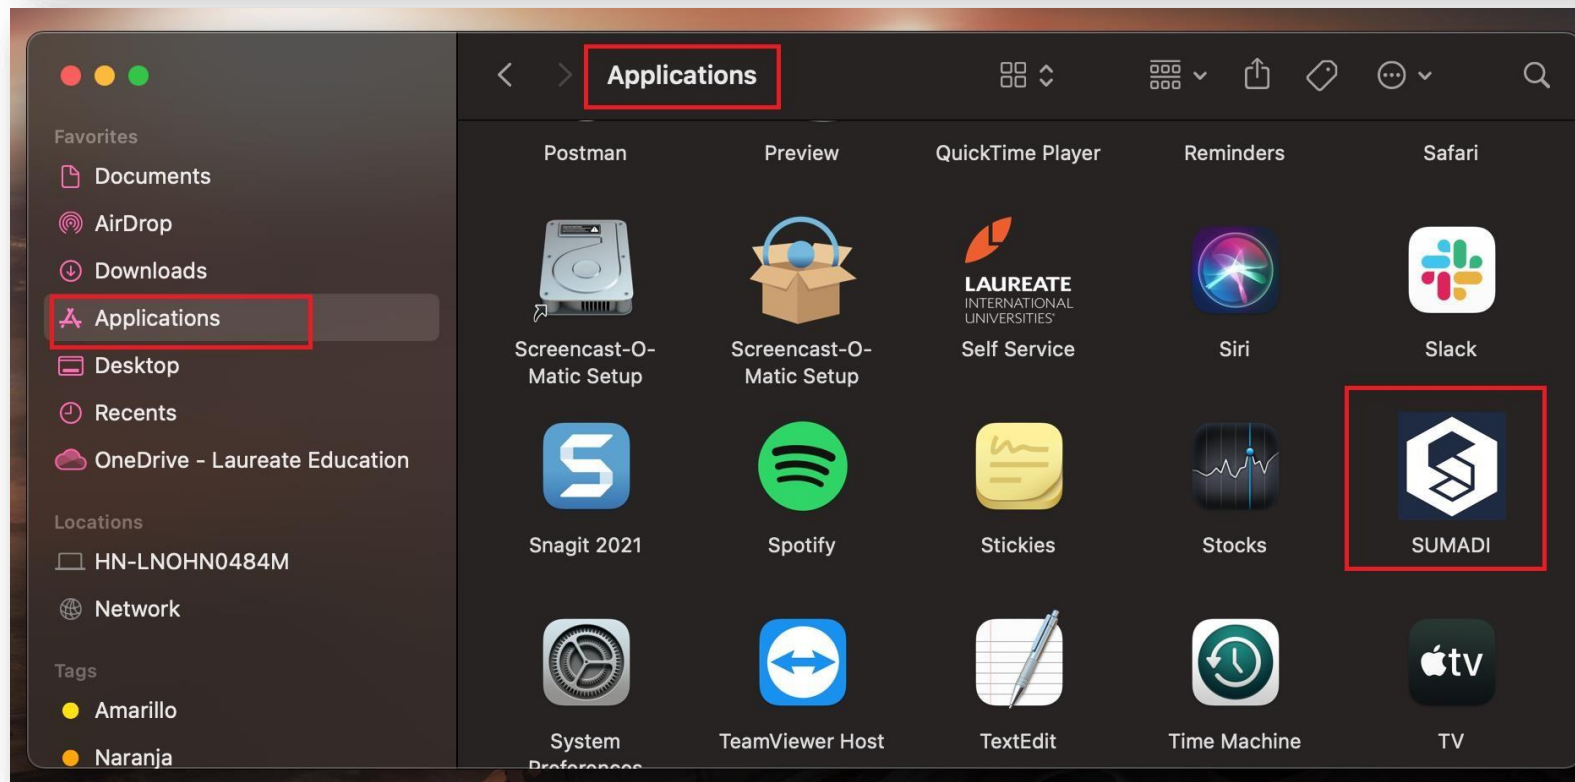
Applications

Favorites
Documents
AirDrop
Downloads
Applications
Desktop
Recents
OneDrive - Laureate Education

Locations
HN-LNOHN0484M
Network

Tags
Amarillo
Naranja

Postman
Preview
QuickTime Player
Reminders
Safari

Screencast-O-Matic Setup
Screencast-O-Matic Setup
LAUREATE INTERNATIONAL UNIVERSITIES
Self Service
Siri
Slack

Snagit 2021
Spotify
Stickies
Stocks
SUMADI

System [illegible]
TeamViewer Host
TextEdit
Time Machine
tv
TV